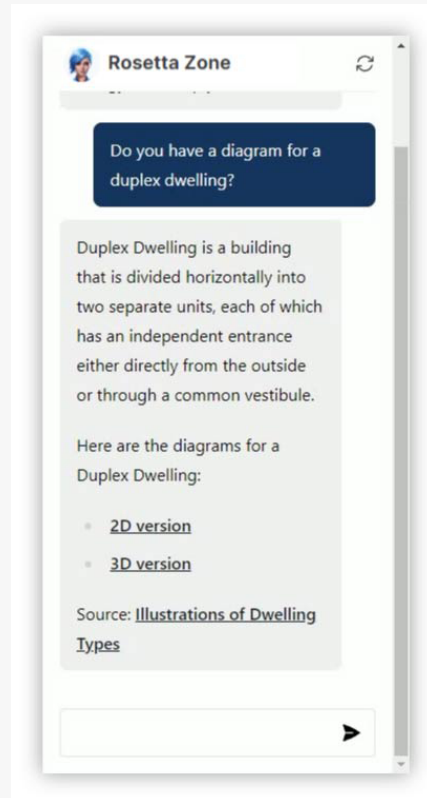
Rosetta Zone

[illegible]

Do you have a diagram for a duplex dwelling?

Duplex Dwelling is a building that is divided horizontally into two separate units, each of which has an independent entrance either directly from the outside or through a common vestibule.

Here are the diagrams for a Duplex Dwelling:

- 2D version
- 3D version

Source: Illustrations of Dwelling Types